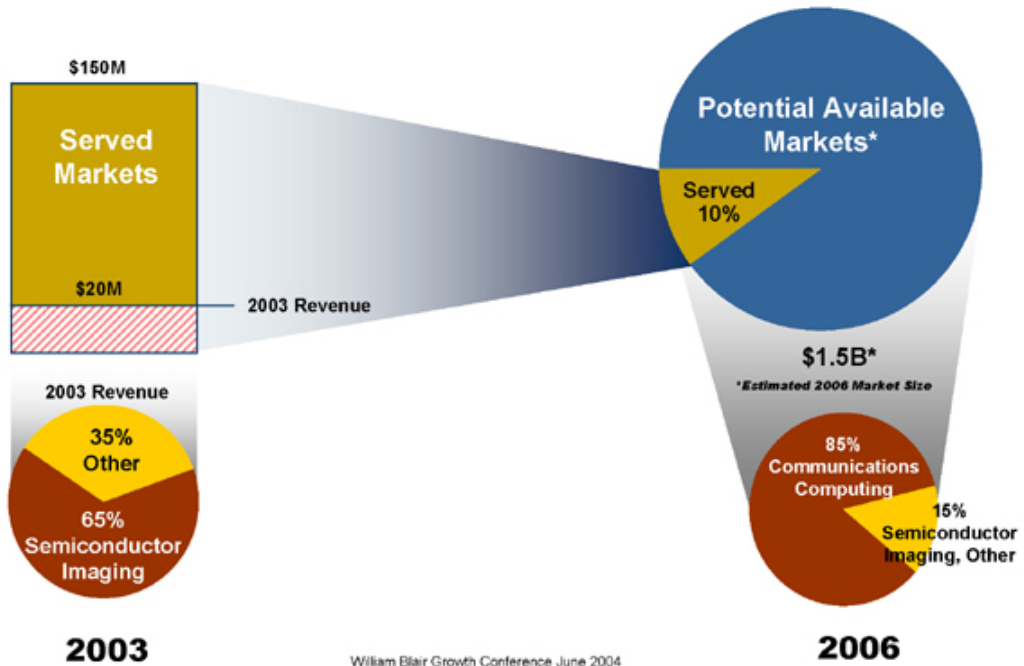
$150M

Served Markets

$20M

2003 Revenue

2003 Revenue

35% Other

65% Semiconductor Imaging

2003

Potential Available Markets*

Served 10%

$1.5B*

*Estimated 2006 Market Size

85% Communications Computing

15% Semiconductor Imaging, Other

2006

William Blair Growth Conference June 2004